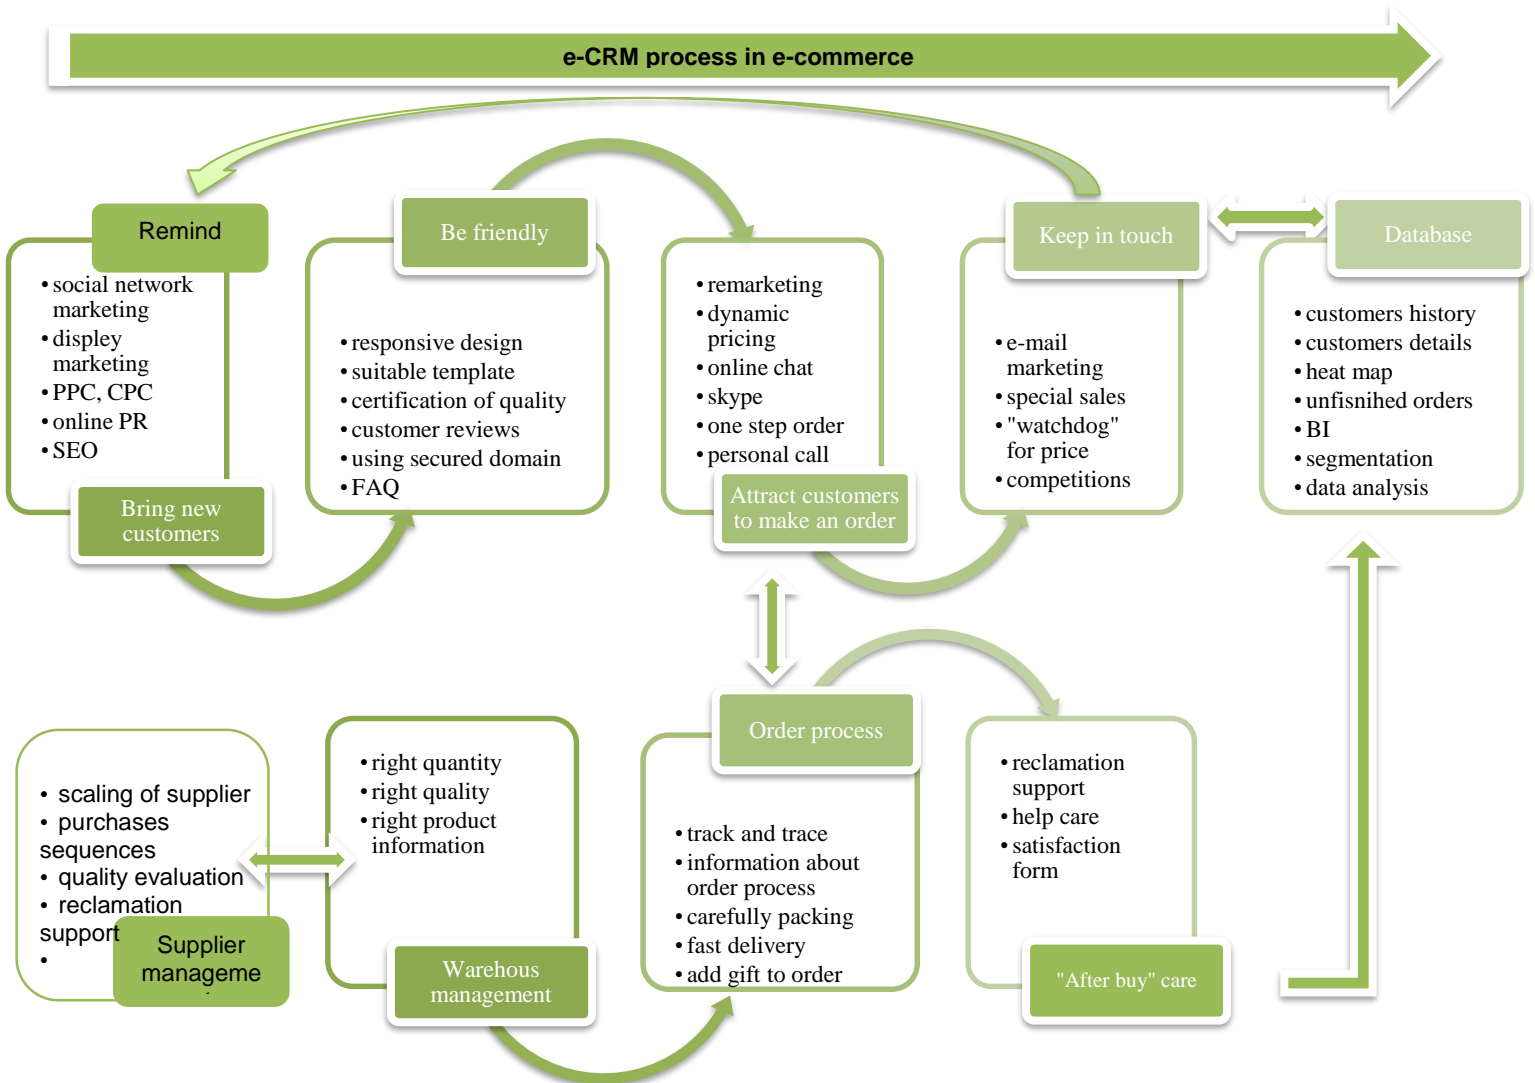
e-CRM process in e-commerce

Remind

- social network marketing
- displey marketing
- PPC, CPC
- online PR
- SEO

Bring new customers

Be friendly

- responsive design
- suitable template
- certification of quality
- customer reviews
- using secured domain
- FAQ

- remarketing
- dynamic pricing
- online chat
- skype
- one step order
- personal call

Attract customers to make an order

Keep in touch

- e-mail marketing
- special sales
- "watchdog" for price
- competitions

Database

- customers history
- customers details
- heat map
- unfisnihed orders
- BI
- segmentation
- data analysis

- scaling of supplier
- purchases sequences
- quality evaluation
- reclamation support
-

Supplier manageme

- right quantity
- right quality
- right product information

Warehous management

Order process

- track and trace
- information about order process
- carefully packing
- fast delivery
- add gift to order

- reclamation support
- help care
- satisfaction form

"After buy" care